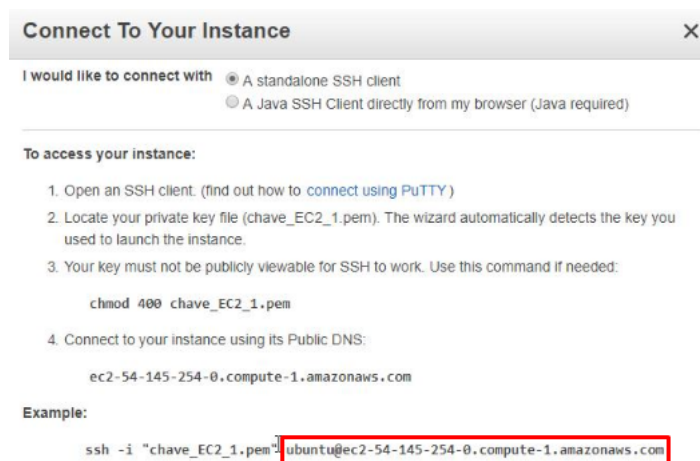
Connect To Your Instance ×

I would like to connect with
A standalone SSH client
A Java SSH Client directly from my browser (Java required)

To access your instance:

1. Open an SSH client. (find out how to connect using PuTTY)
2. Locate your private key file (chave_EC2_1.pem). The wizard automatically detects the key you used to launch the instance.
3. Your key must not be publicly viewable for SSH to work. Use this command if needed:

chmod 400 chave_EC2_1.pem

4. Connect to your instance using its Public DNS:

ec2-54-145-254-0.compute-1.amazonaws.com

Example:

ssh -i "chave_EC2_1.pem" ubuntu@ec2-54-145-254-0.compute-1.amazonaws.com